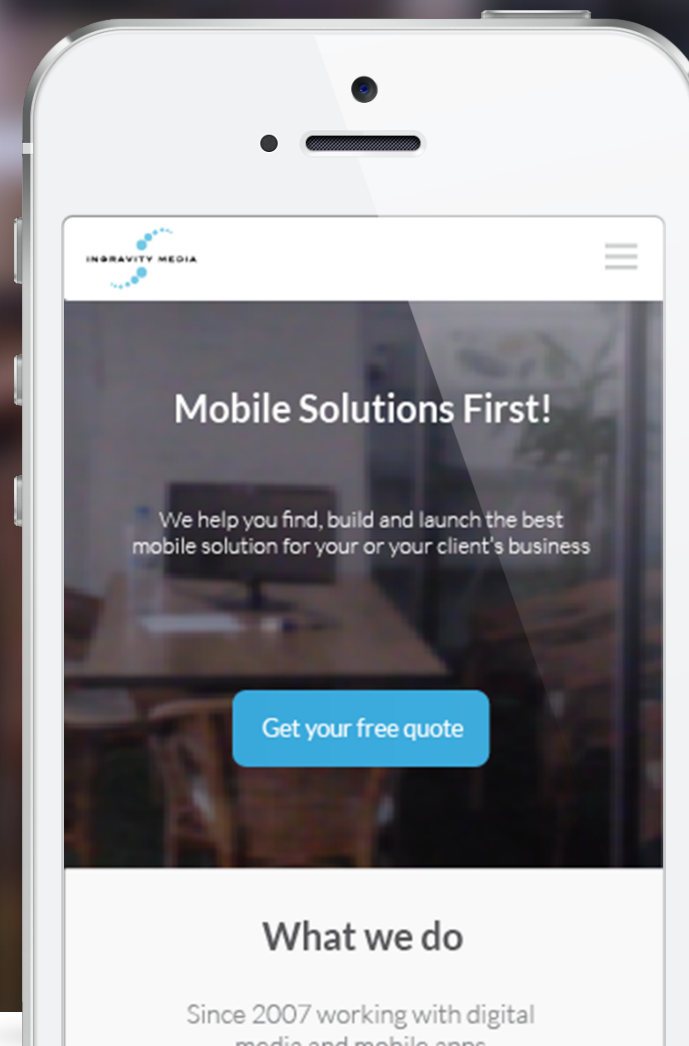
INGRAVITY MEDIA

Mobile Solutions First!

We help you find, build and launch the best mobile solution for your or your client's business

Get your free quote

What we do

Since 2007 working with digital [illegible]